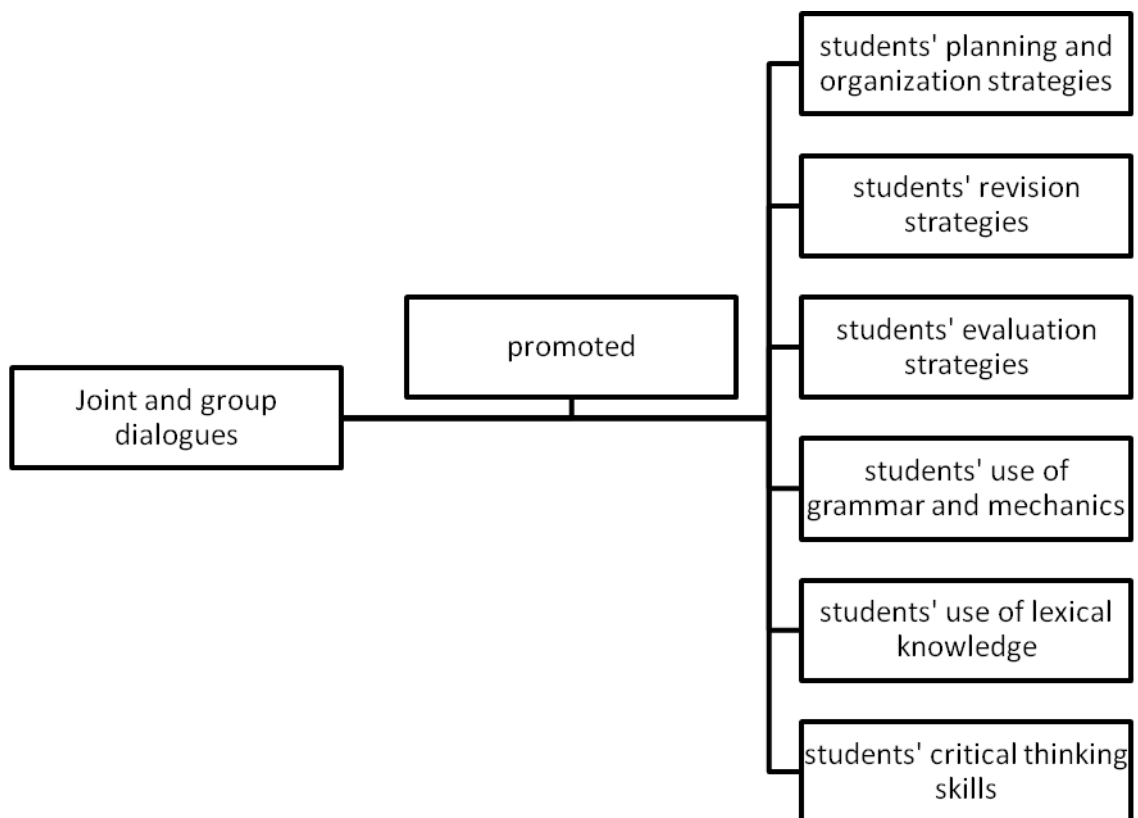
Joint and group dialogues

promoted

students' planning and organization strategies

students' revision strategies

students' evaluation strategies

students' use of grammar and mechanics

students' use of lexical knowledge

students' critical thinking skills